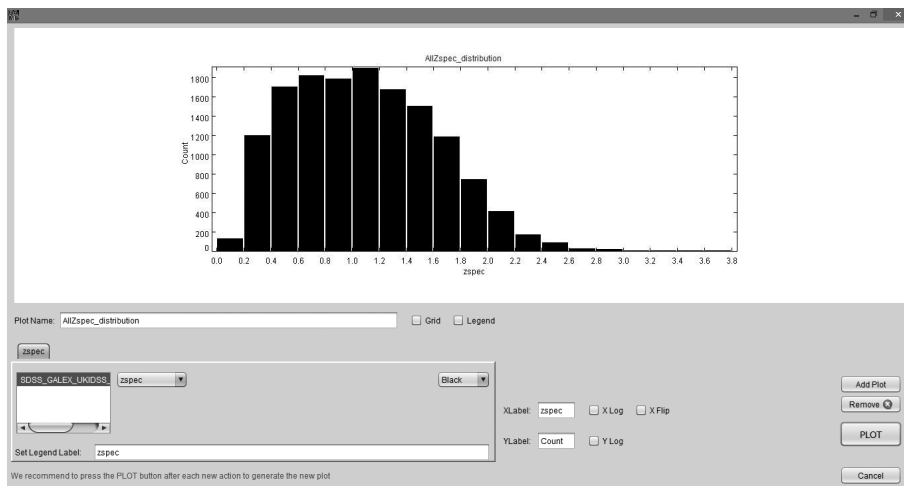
AllZspec_distribution

1800
1600
1400
1200
1000
800
600
400
200
0

Count

0.0 0.2 0.4 0.6 0.8 1.0 1.2 1.4 1.6 1.8 2.0 2.2 2.4 2.6 2.8 3.0 3.2 3.4 3.6 3.8
zspec

Plot Name: AllZspec_distribution
Grid
Legend

zspec

SDSS_GALEX_UKIDSS_
zspec
Black

Set Legend Label: zspec

XLabel: zspec
X Log
X Flip
YLabel: Count
Y Log

Add Plot
Remove
PLOT

We recommend to press the PLOT button after each new action to generate the new plot

Cancel